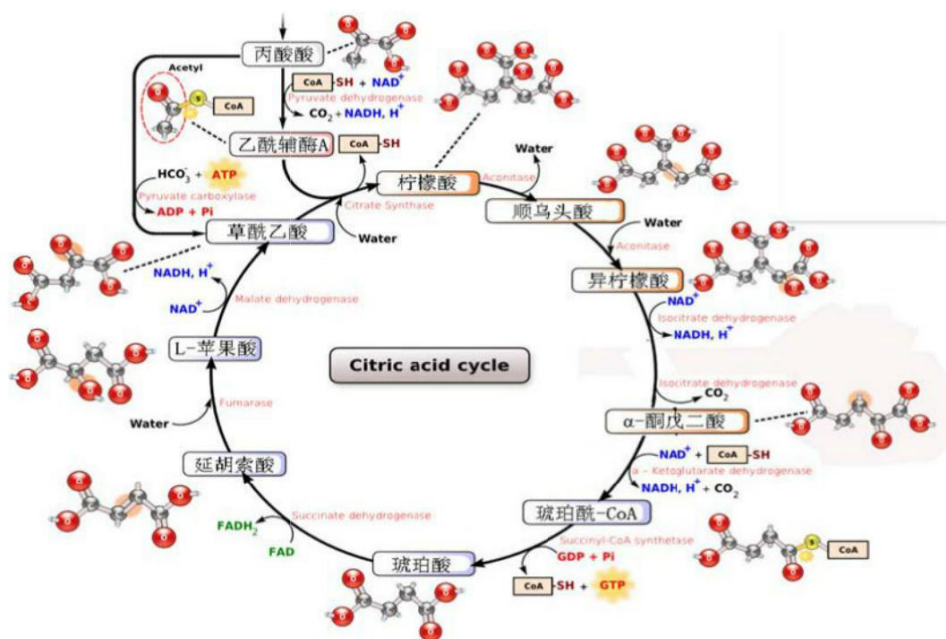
丙酮酸

Acetyl

CoA

CoA -SH + $NAD^+$

Pyruvate dehydrogenase

$CO_2$ + NADH, $H^+$

乙酰辅酶A

CoA -SH

$HCO_3^-$ + ATP

Pyruvate carboxylase

ADP + Pi

柠檬酸

Water

Aconitase

Citrate Synthase

顺乌头酸

Water

草酰乙酸

Water

Aconitase

NADH, $H^+$

异柠檬酸

$NAD^+$

Malate dehydrogenase

$NAD^+$

Isocitrate dehydrogenase

NADH, $H^+$

L-苹果酸

Citric acid cycle

Isocitrate dehydrogenase

$CO_2$

Water

Fumarase

α-酮戊二酸

$NAD^+$ + CoA -SH

a - Ketoglutarate dehydrogenase

延胡索酸

NADH, $H^+$ + $CO_2$

Succinate dehydrogenase

琥珀酰-CoA

$FADH_2$

FAD

Succinyl-CoA synthetase

GDP + Pi

琥珀酸

CoA -SH + GTP

S

CoA